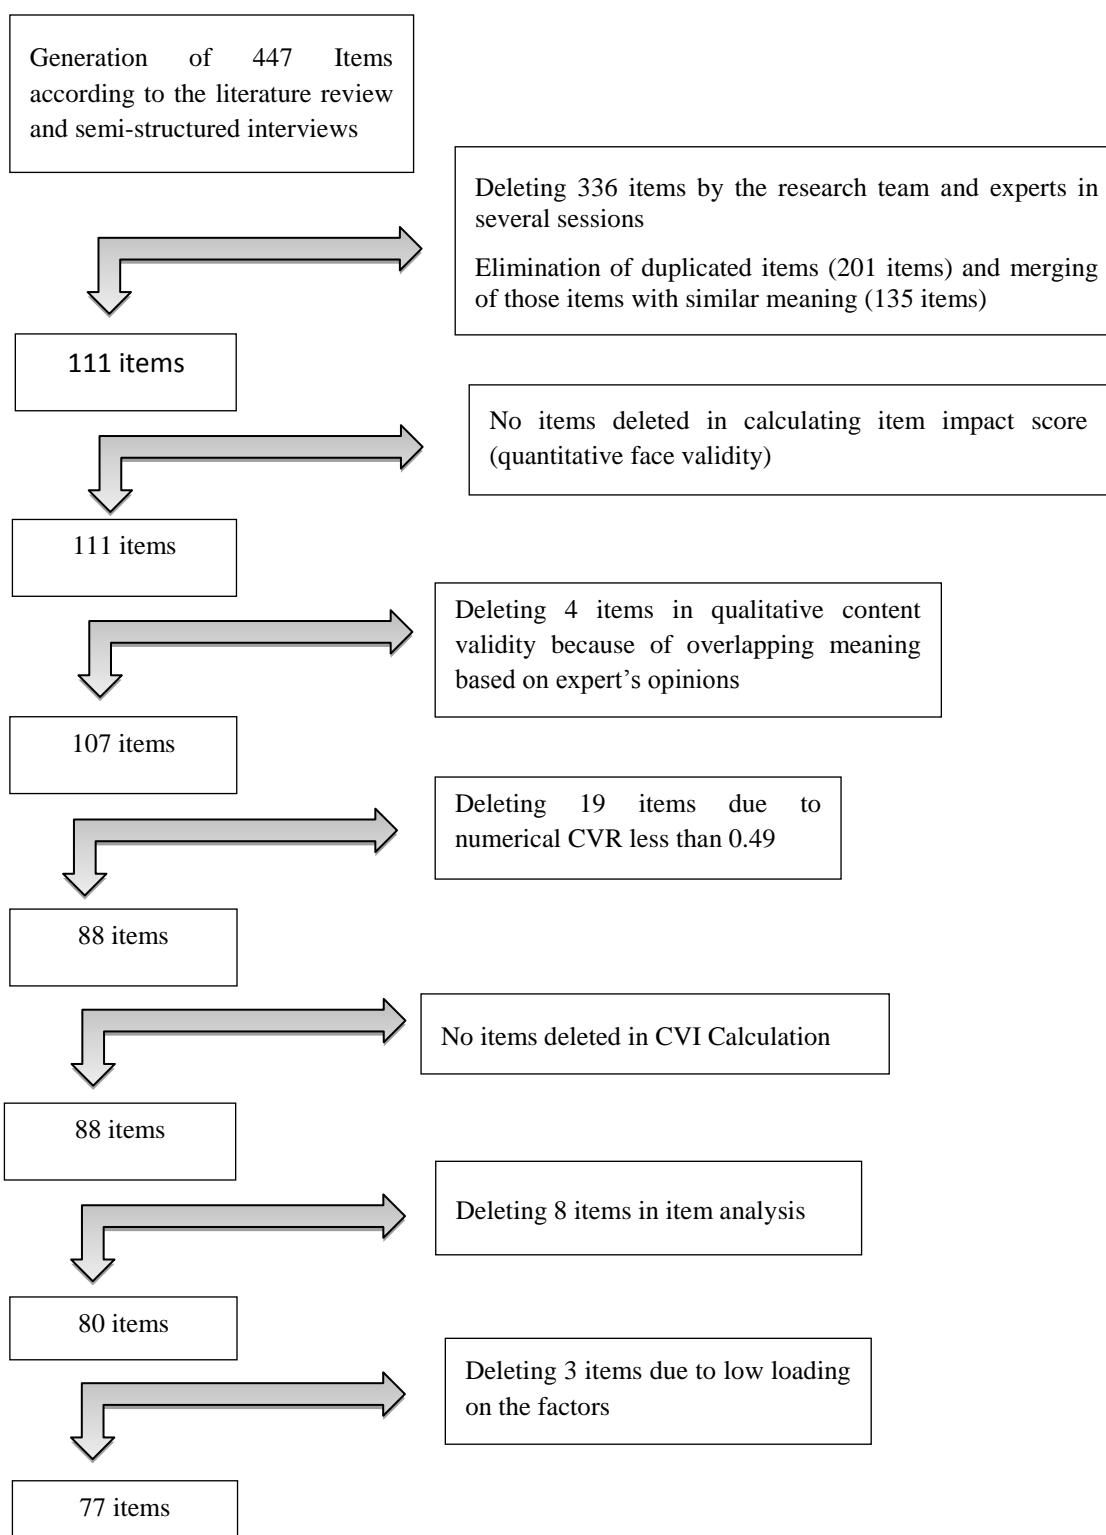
Generation of 447 Items according to the literature review and semi-structured interviews

Deleting 336 items by the research team and experts in several sessions

Elimination of duplicated items (201 items) and merging of those items with similar meaning (135 items)

111 items

No items deleted in calculating item impact score (quantitative face validity)

111 items

Deleting 4 items in qualitative content validity because of overlapping meaning based on expert's opinions

107 items

Deleting 19 items due to numerical CVR less than 0.49

88 items

No items deleted in CVI Calculation

88 items

Deleting 8 items in item analysis

80 items

Deleting 3 items due to low loading on the factors

77 items